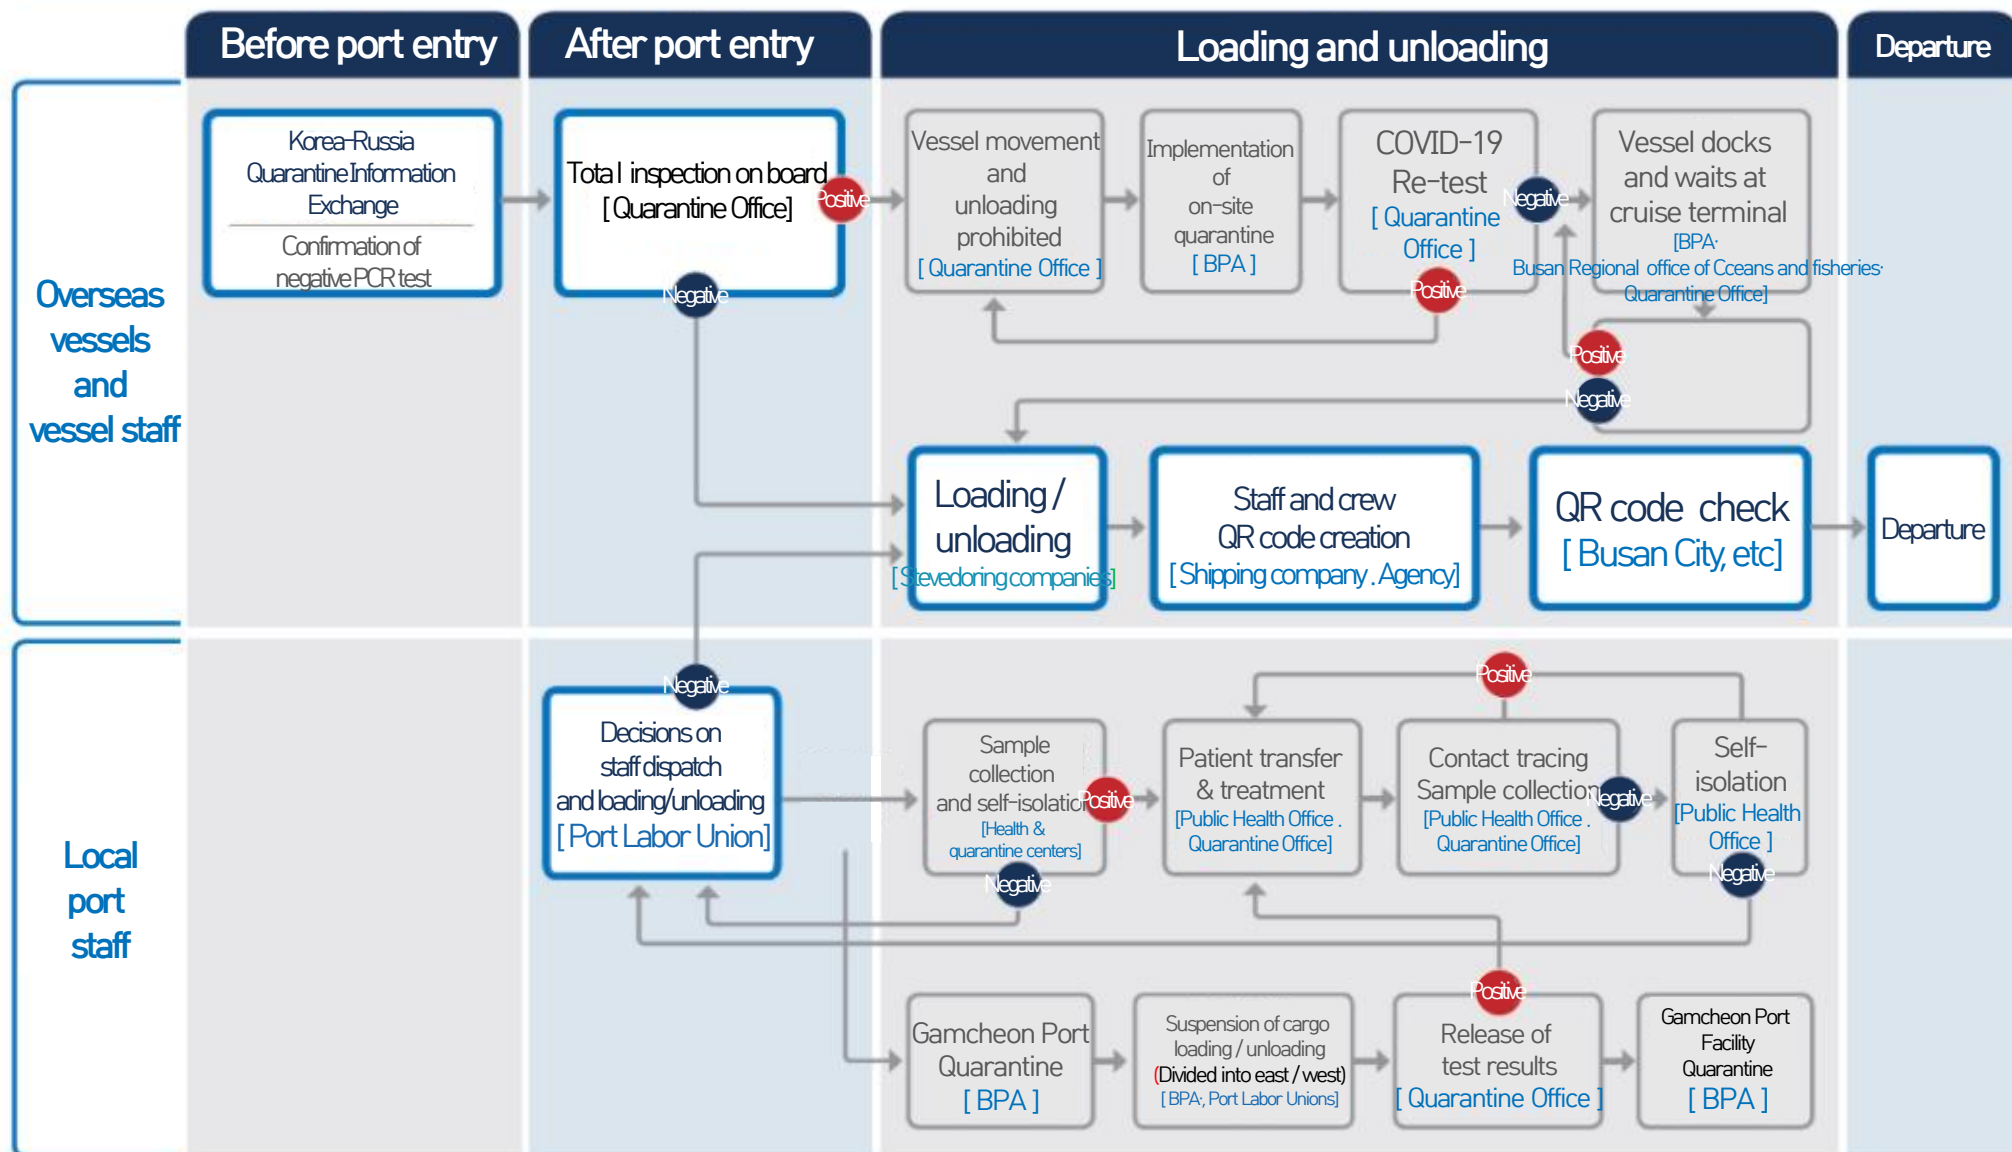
Before port entry

After port entry

Loading and unloading

Departure

Overseas vessels and vessel staff

Korea-Russia Quarantine Information Exchange

Confirmation of negative PCR test

Tota l inspection on board [Quarantine Office]

Positive

Negative

Vessel movement and unloading prohibited [ Quarantine Office ]

Implementation of on-site quarantine [ BPA ]

COVID-19 Re-test [ Quarantine Office ]

Negative

Positive

Vessel docks and waits at cruise terminal [BPA· Busan Regional office of Cceans and fisheries· Quarantine Office]

Positive

Negative

Loading / unloading [Stevedoring companies]

Staff and crew QR code creation [Shipping company . Agency]

QR code check [ Busan City, etc]

Departure

Local port staff

Negative

Decisions on staff dispatch and loading/unloading [ Port Labor Union]

Sample collection and self-isolatio [Health & quarantine centers]

Positive

Negative

Positive

Patient transfer & treatment [Public Health Office . Quarantine Office]

Contact tracing Sample collection [Public Health Office . Quarantine Office]

Negative

Self-isolation [Public Health Office ]

Negative

Positive

Gamcheon Port Quarantine [ BPA ]

Suspension of cargo loading / unloading (Divided into east / west) [ BPA, Port Labor Unions]

Release of test results [ Quarantine Office ]

Gamcheon Port Facility Quarantine [ BPA ]